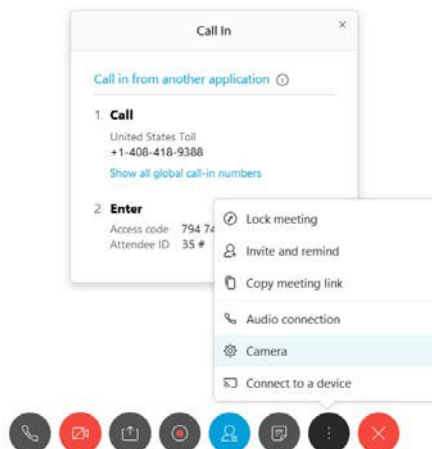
Call In

×

Call in from another application ⓘ

1 Call

United States Toll
+1-408-418-9388

Show all global call-in numbers

2 Enter

Access code 794 74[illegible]
Attendee ID 35 #

Lock meeting

Invite and remind

Copy meeting link

Audio connection

Camera

Connect to a device